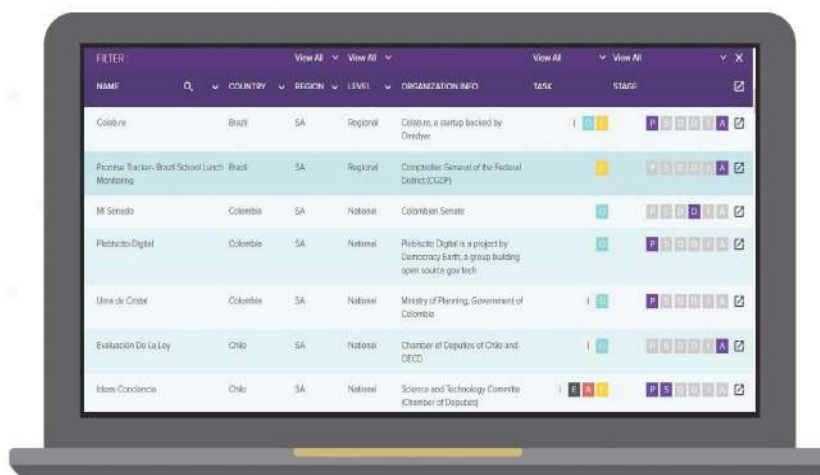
FILTER: View All View All View All View All

| NAME | COUNTRY | REGION | LEVEL | ORGANIZATION INFO | TASK | STAGE |
|---|---|---|---|---|---|---|
| Colabore | Brazil | SA | Regional | Colabore, a startup backed by Omidyar | I O I | P S D I I A |
| Promise Tracker- Brazil School Lunch Monitoring | Brazil | SA | Regional | Comptroller General of the Federal District (CGDF) | I | P S D I I A |
| Mi Senado | Colombia | SA | National | Colombian Senate | O | P S D D I A |
| Plebiscito Digital | Colombia | SA | National | Plebiscito Digital is a project by Democracy Earth, a group building open source gov tech | O | P S D I I A |
| Urna de Cristal | Colombia | SA | National | Ministry of Planning, Government of Colombia | I O | P S D I I A |
| Evaluación De La Ley | Chile | SA | National | Chamber of Deputies of Chile and OECD | I O | P S D I I A |
| Ideas Conciencia | Chile | SA | National | Science and Technology Committe (Chamber of Deputies) | I E A I | P S D I I A |